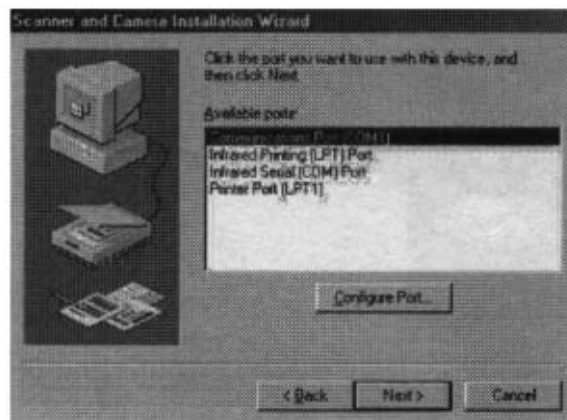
Scanner and Camera Installation Wizard

Click the port you want to use with this device, and then click Next.

Available ports:

Communications Port (COM1)
Infrared Printing (LPT) Port
Infrared Serial (COM) Port
Printer Port (LPT1)

Configure Port...

< Back
Next >
Cancel